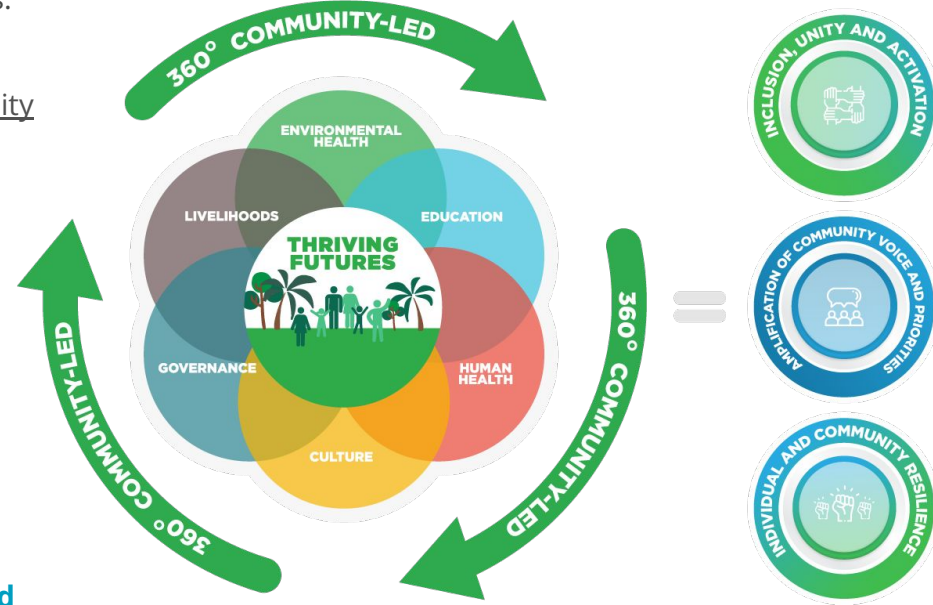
s.

ity

360° COMMUNITY-LED

ENVIRONMENTAL HEALTH

LIVELIHOODS

EDUCATION

THRIVING FUTURES

GOVERNANCE

HUMAN HEALTH

CULTURE

360° COMMUNITY-LED

360° COMMUNITY-LED

INCLUSION, UNITY AND ACTIVATION

AMPLIFICATION OF COMMUNITY VOICE AND PRIORITIES

INDIVIDUAL AND COMMUNITY RESILIENCE

d